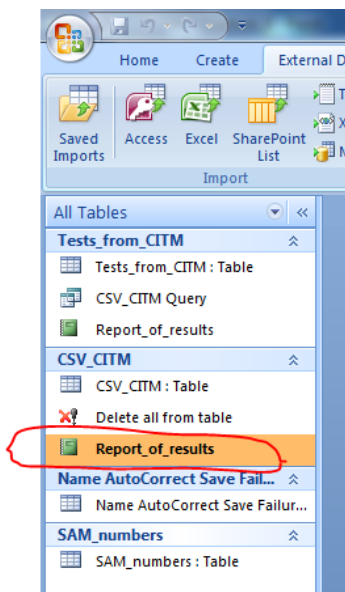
Home
Create
External D

Saved Imports
Access
Excel
SharePoint List
Import

All Tables
Tests_from_CITM
Tests_from_CITM : Table
CSV_CITM Query
Report_of_results
CSV_CITM
CSV_CITM : Table
Delete all from table
Report_of_results
Name AutoCorrect Save Failu...
Name AutoCorrect Save Failur...
SAM_numbers
SAM_numbers : Table